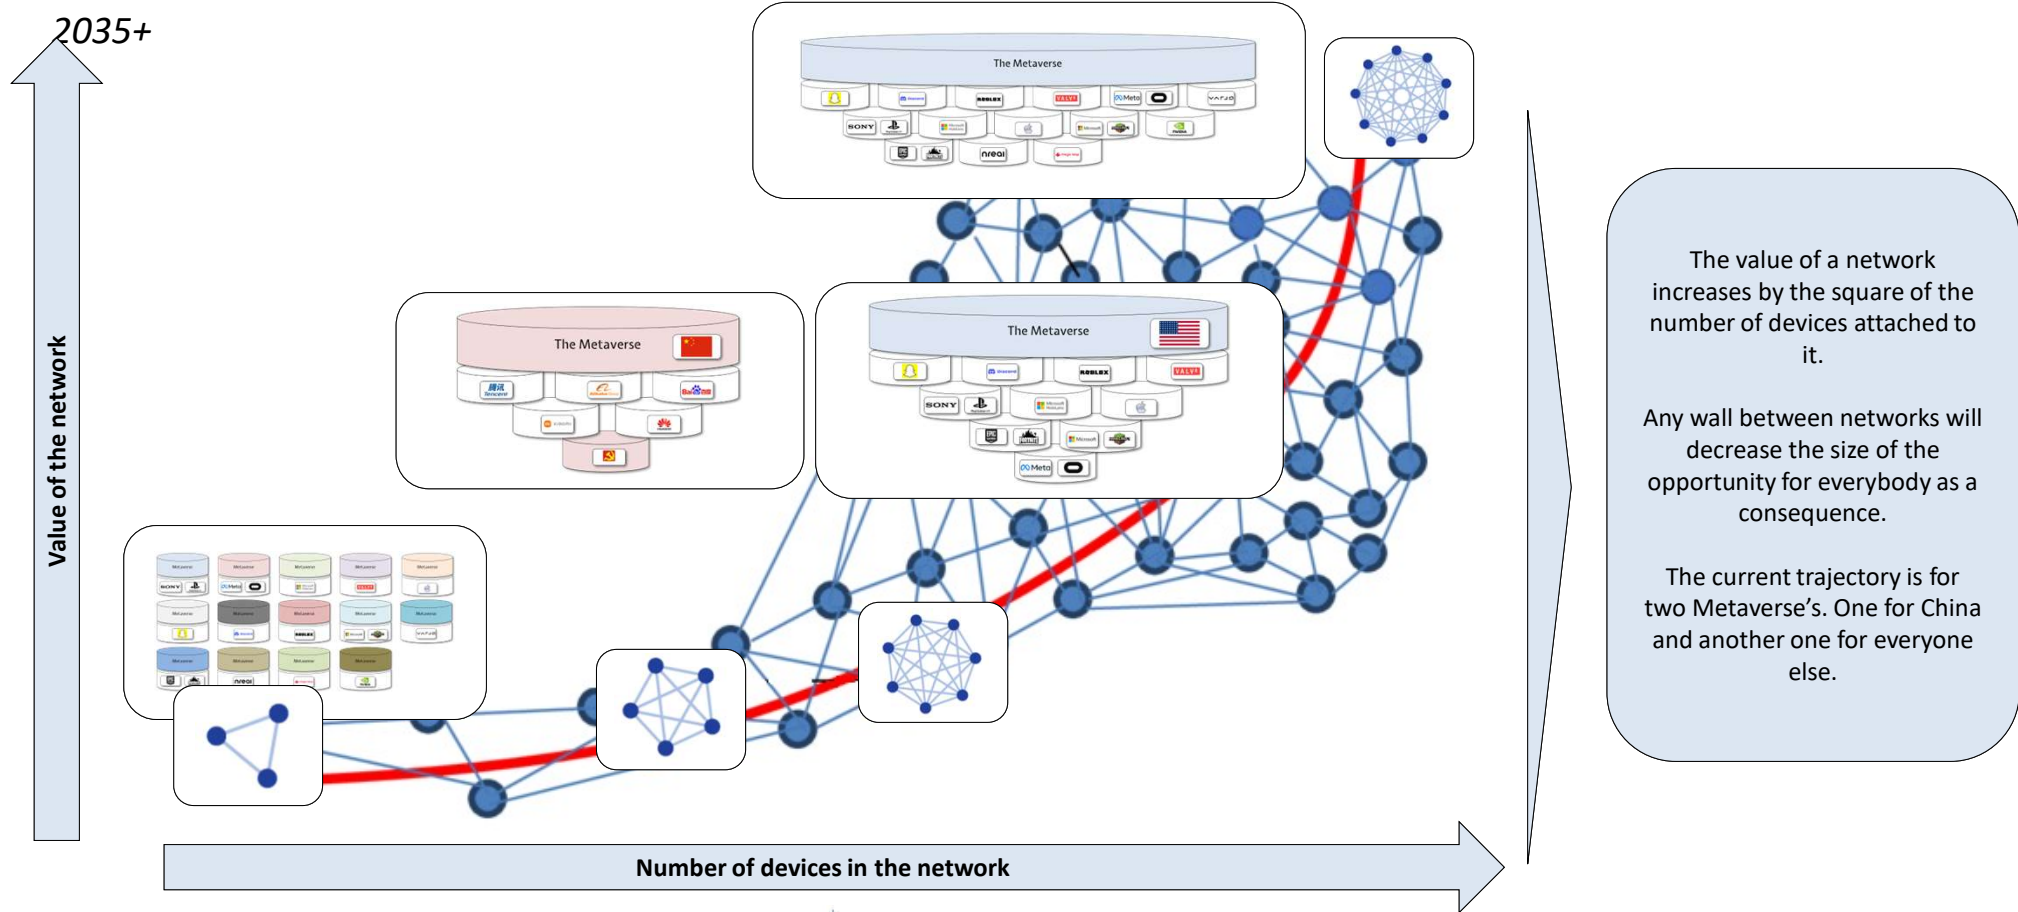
2035+

Value of the network

The Metaverse

SONY

nreal

The Metaverse

The Metaverse

SONY

Meta

The value of a network increases by the square of the number of devices attached to it.

Any wall between networks will decrease the size of the opportunity for everybody as a consequence.

The current trajectory is for two Metaverse's. One for China and another one for everyone else.

Number of devices in the network